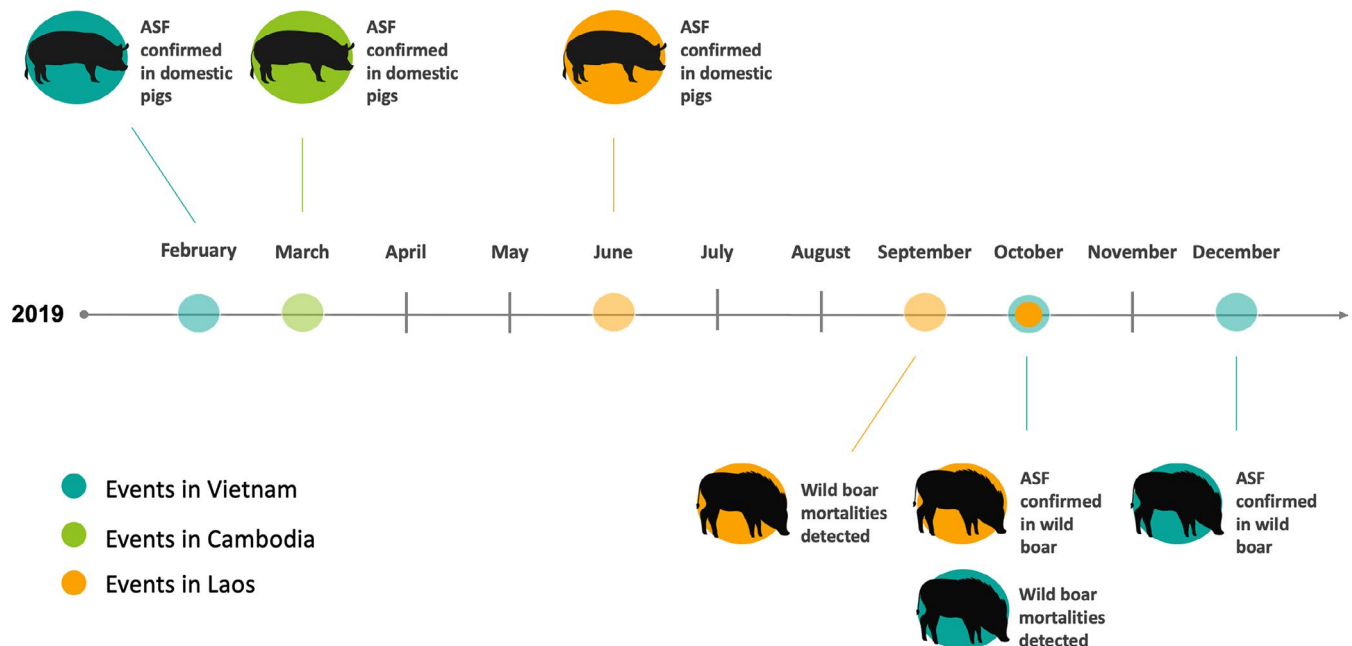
ASF confirmed in domestic pigs

ASF confirmed in domestic pigs

ASF confirmed in domestic pigs

February March April May June July August September October November December

2019

Events in Vietnam

Events in Cambodia

Events in Laos

Wild boar mortalities detected

ASF confirmed in wild boar

Wild boar mortalities detected

ASF confirmed in wild boar